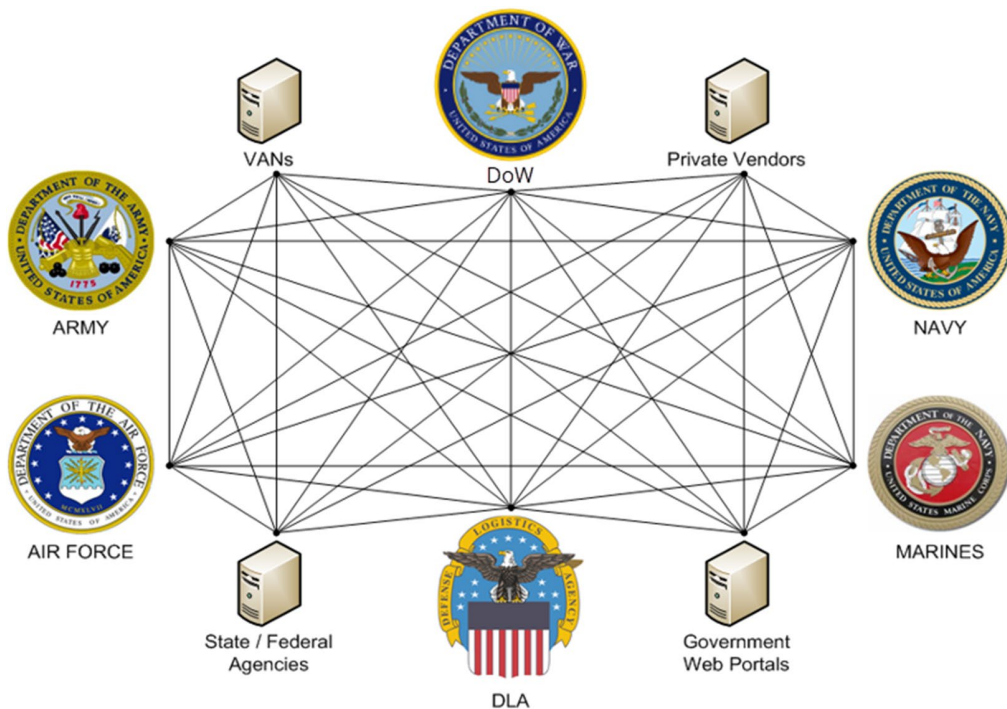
DEPARTMENT OF WAR
UNITED STATES OF AMERICA
VANs
DoW
Private Vendors
DEPARTMENT OF THE ARMY
UNITED STATES OF AMERICA
1775
ARMY
DEPARTMENT OF THE NAVY
UNITED STATES OF AMERICA
NAVY
DEPARTMENT OF THE AIR FORCE
MCMXLVII
UNITED STATES OF AMERICA
AIR FORCE
DEPARTMENT OF THE NAVY
UNITED STATES MARINE CORPS
MARINES
DEFENSE LOGISTICS AGENCY
State / Federal Agencies
Government Web Portals
DLA